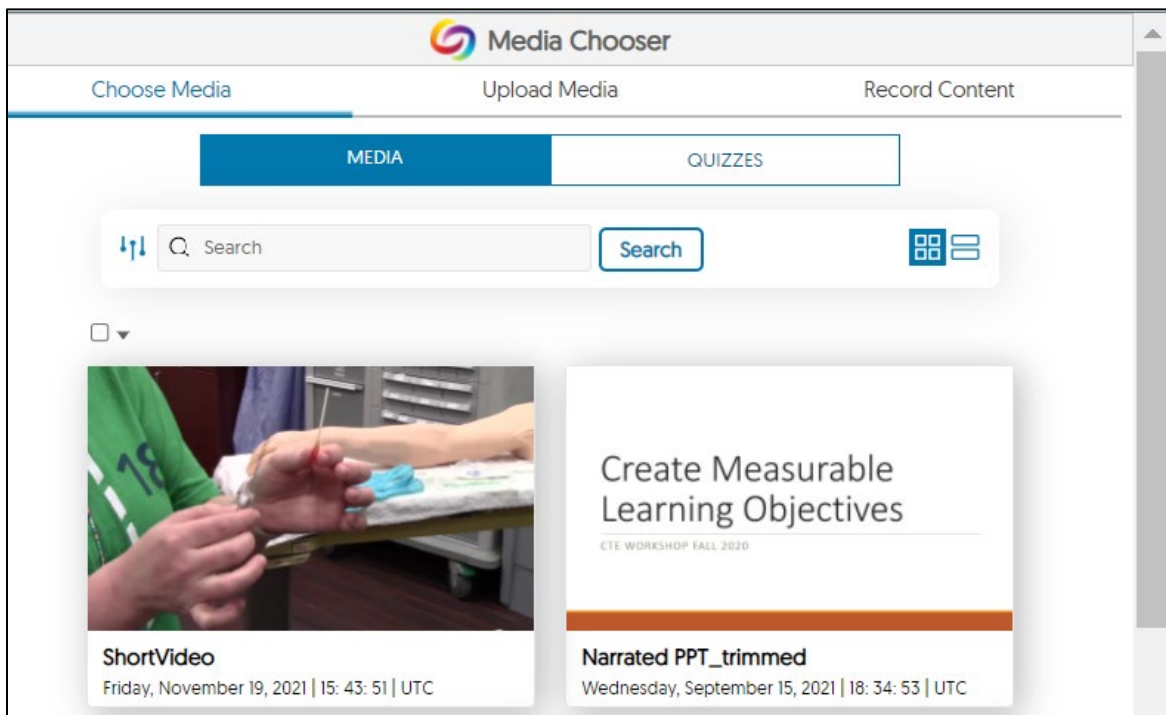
Media Chooser

Choose Media | Upload Media | Record Content

MEDIA | QUIZZES

Search
Search

18

Create Measurable Learning Objectives
CTE WORKSHOP FALL 2020

ShortVideo
Friday, November 19, 2021 | 15: 43: 51 | UTC

Narrated PPT_trimmed
Wednesday, September 15, 2021 | 18: 34: 53 | UTC